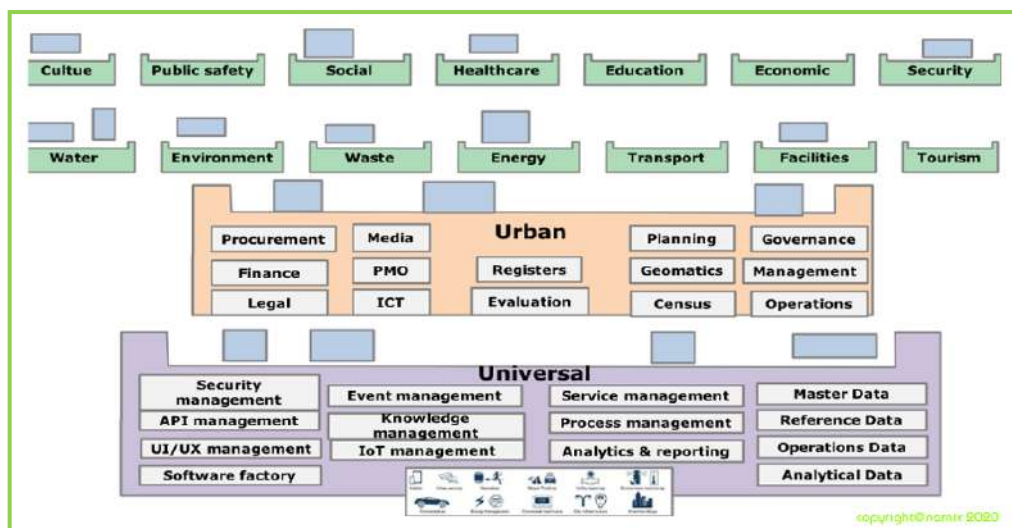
Cultue

Public safety

Social

Healthcare

Education

Economic

Security

Water

Environment

Waste

Energy

Transport

Facilities

Tourism

Urban

Procurement

Media

Planning

Governance

Finance

PMO

Registers

Geomatics

Management

Legal

ICT

Evaluation

Census

Operations

Universal

Security management

Event management

Service management

Master Data

API management

Knowledge management

Process management

Reference Data

UI/UX management

IoT management

Analytics & reporting

Operations Data

Software factory

Analytical Data

copyright©namir 2020